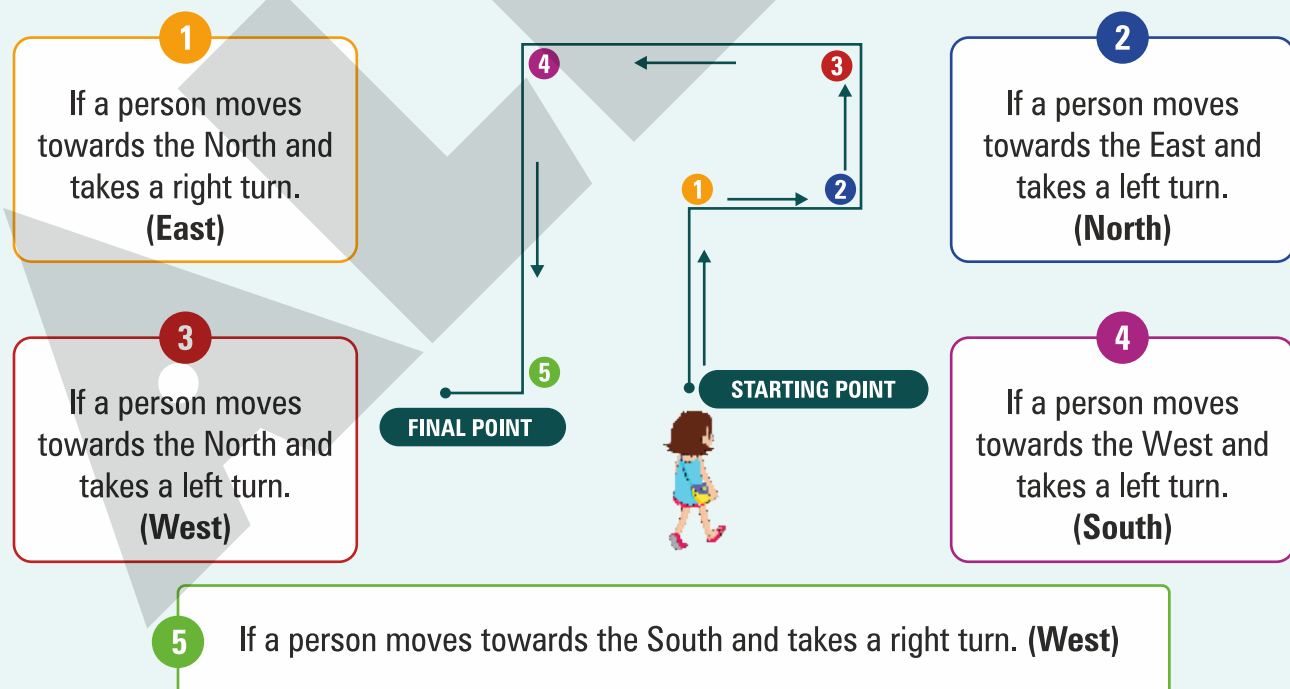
1

If a person moves towards the North and takes a right turn. **(East)**

4

3

1

2

2

If a person moves towards the East and takes a left turn. **(North)**

3

If a person moves towards the North and takes a left turn. **(West)**

5

FINAL POINT

STARTING POINT

4

If a person moves towards the West and takes a left turn. **(South)**

5

If a person moves towards the South and takes a right turn. **(West)**